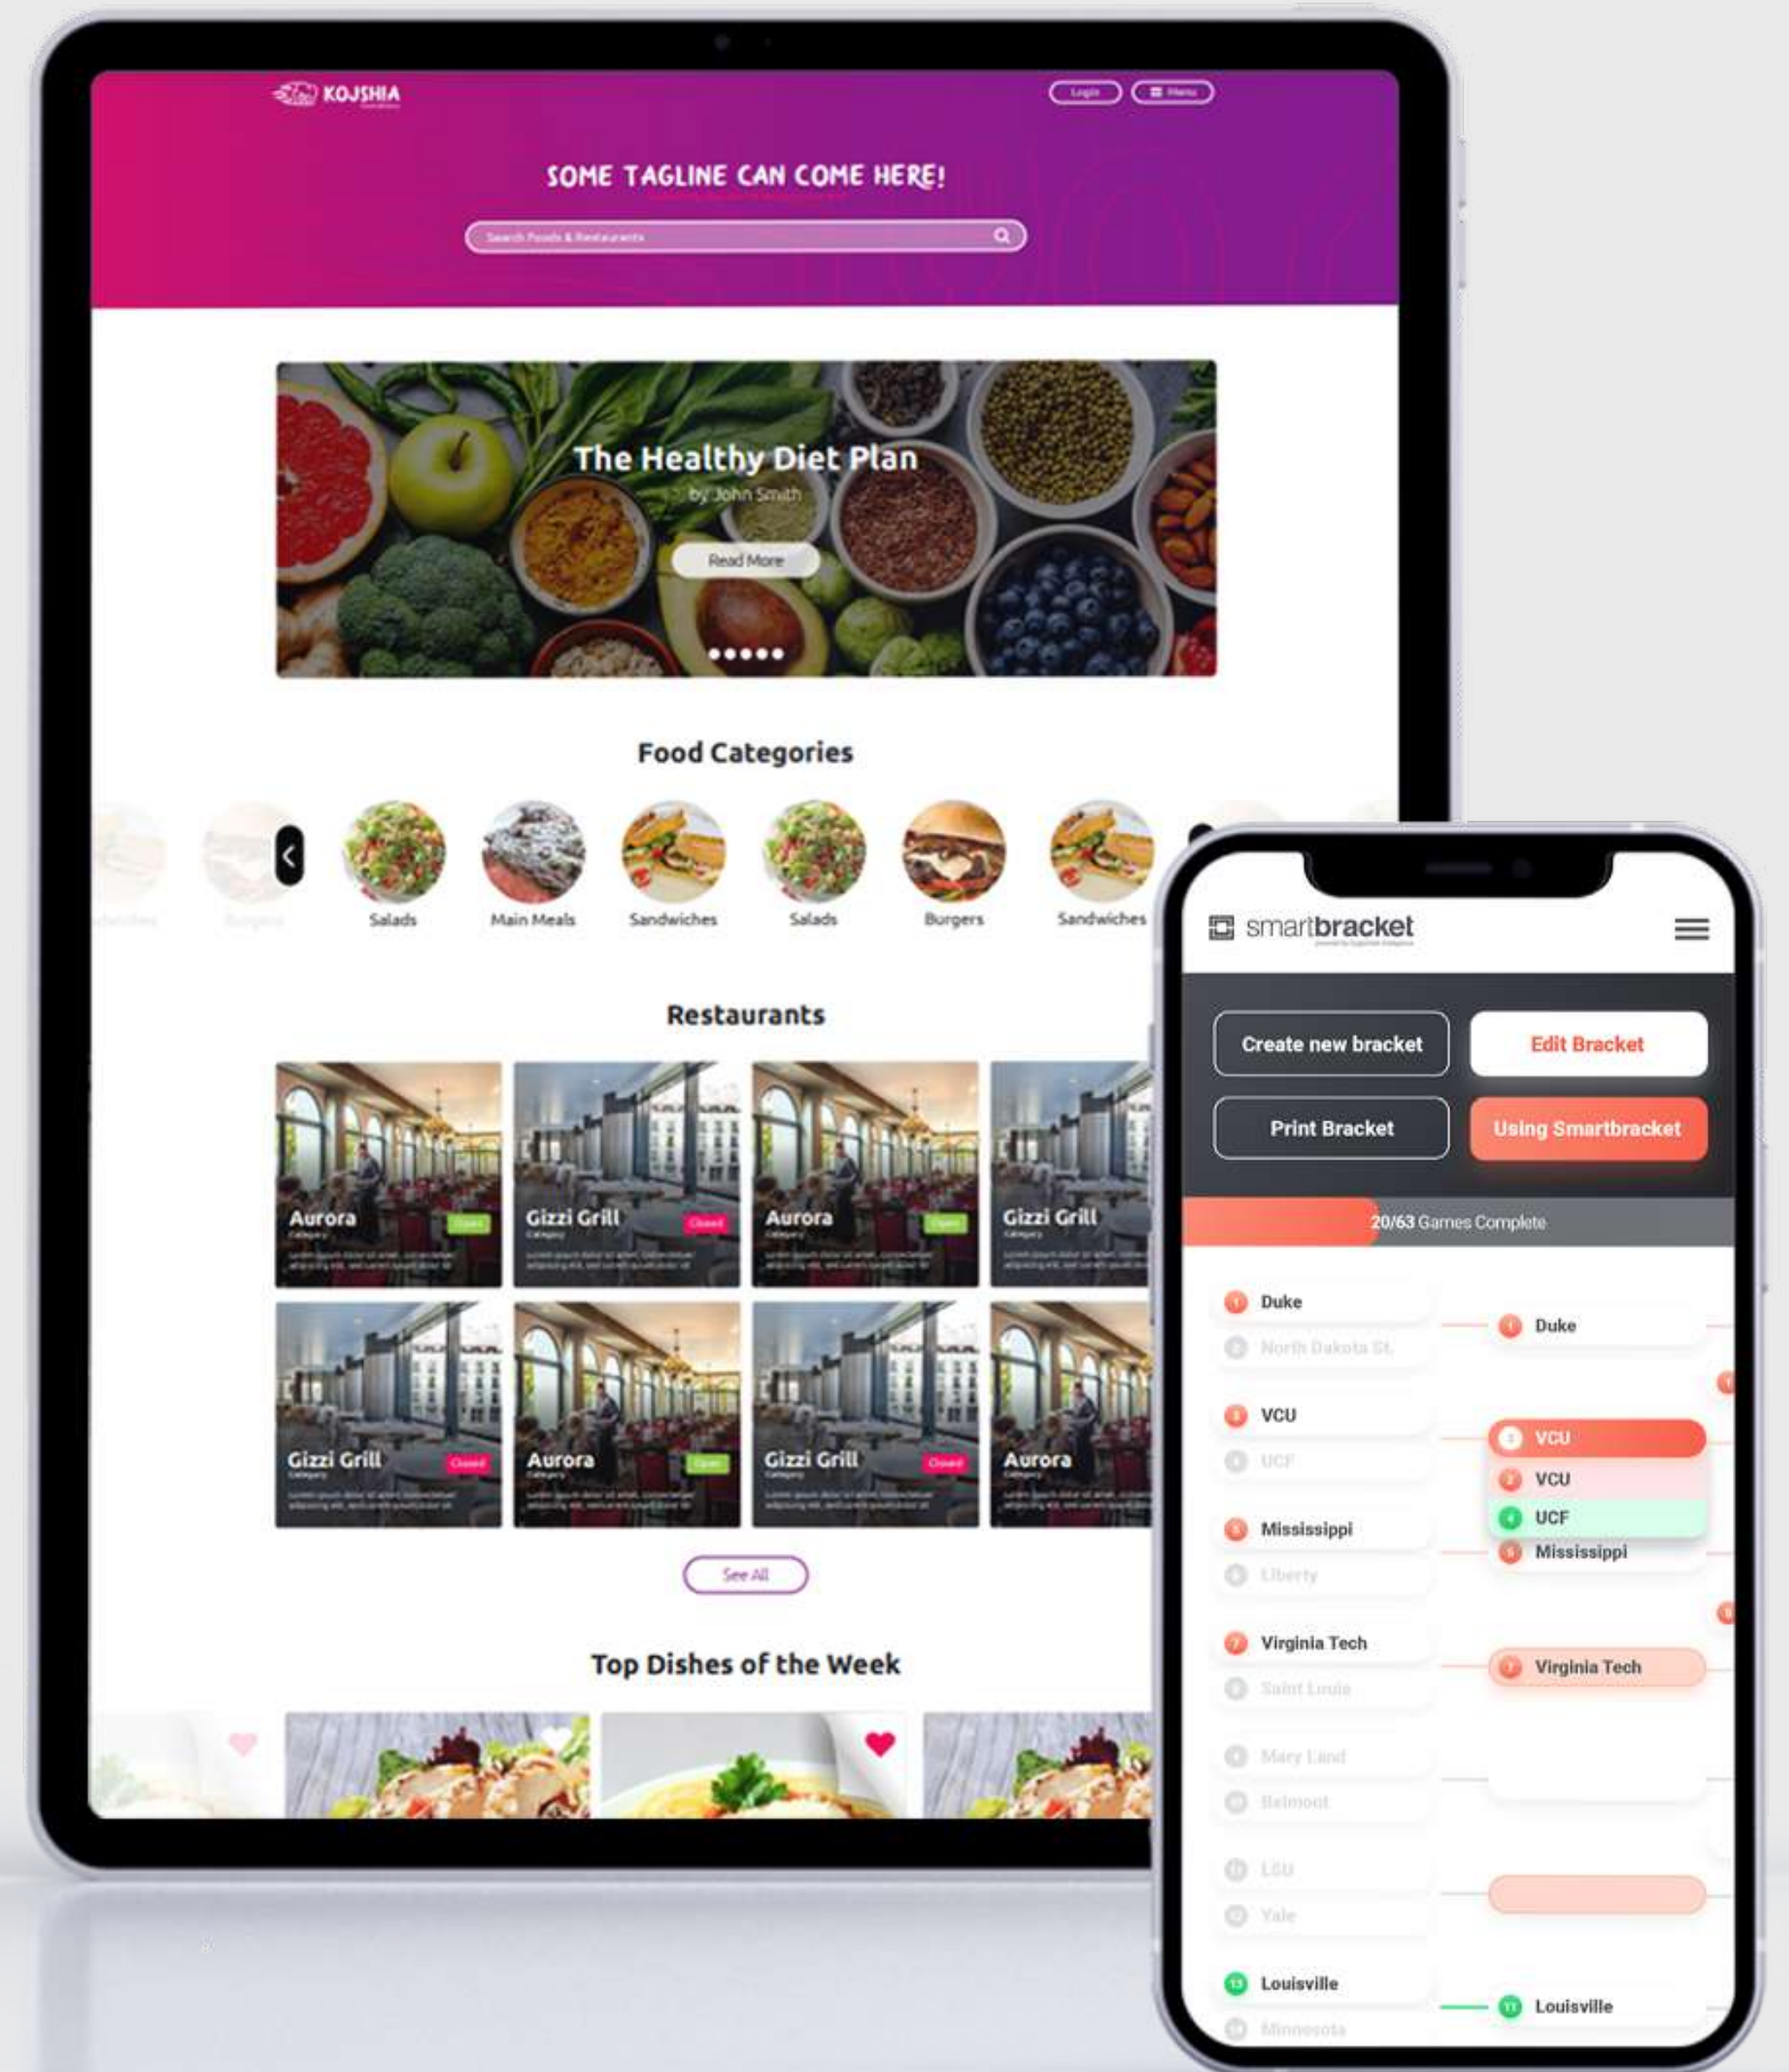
KOJSHIA

Login

Menu

SOME TAGLINE CAN COME HERE!

Search Foods & Restaurants

The Healthy Diet Plan

by John Smith

Read More

Food Categories

Sandwiches Burgers Salads Main Meals Sandwiches Salads Burgers Sandwiches

Restaurants

Aurora
Category
Open

Gizzi Grill
Category
Closed

Aurora
Category
Open

Gizzi Grill
Category

Gizzi Grill
Category
Closed

Aurora
Category
Open

Gizzi Grill
Category
Closed

Aurora
Category

See All

Top Dishes of the Week

smartbracket

Create new bracket

Edit Bracket

Print Bracket

Using Smartbracket

20/63 Games Complete

Duke
North Dakota St.
VCU
UCF
Mississippi
Liberty
Virginia Tech
Saint Louis
Mary Land
Belmont
LSU
Yale
Louisville
Minnesota

Duke
VCU
VCU
UCF
Mississippi
Virginia Tech
Louisville